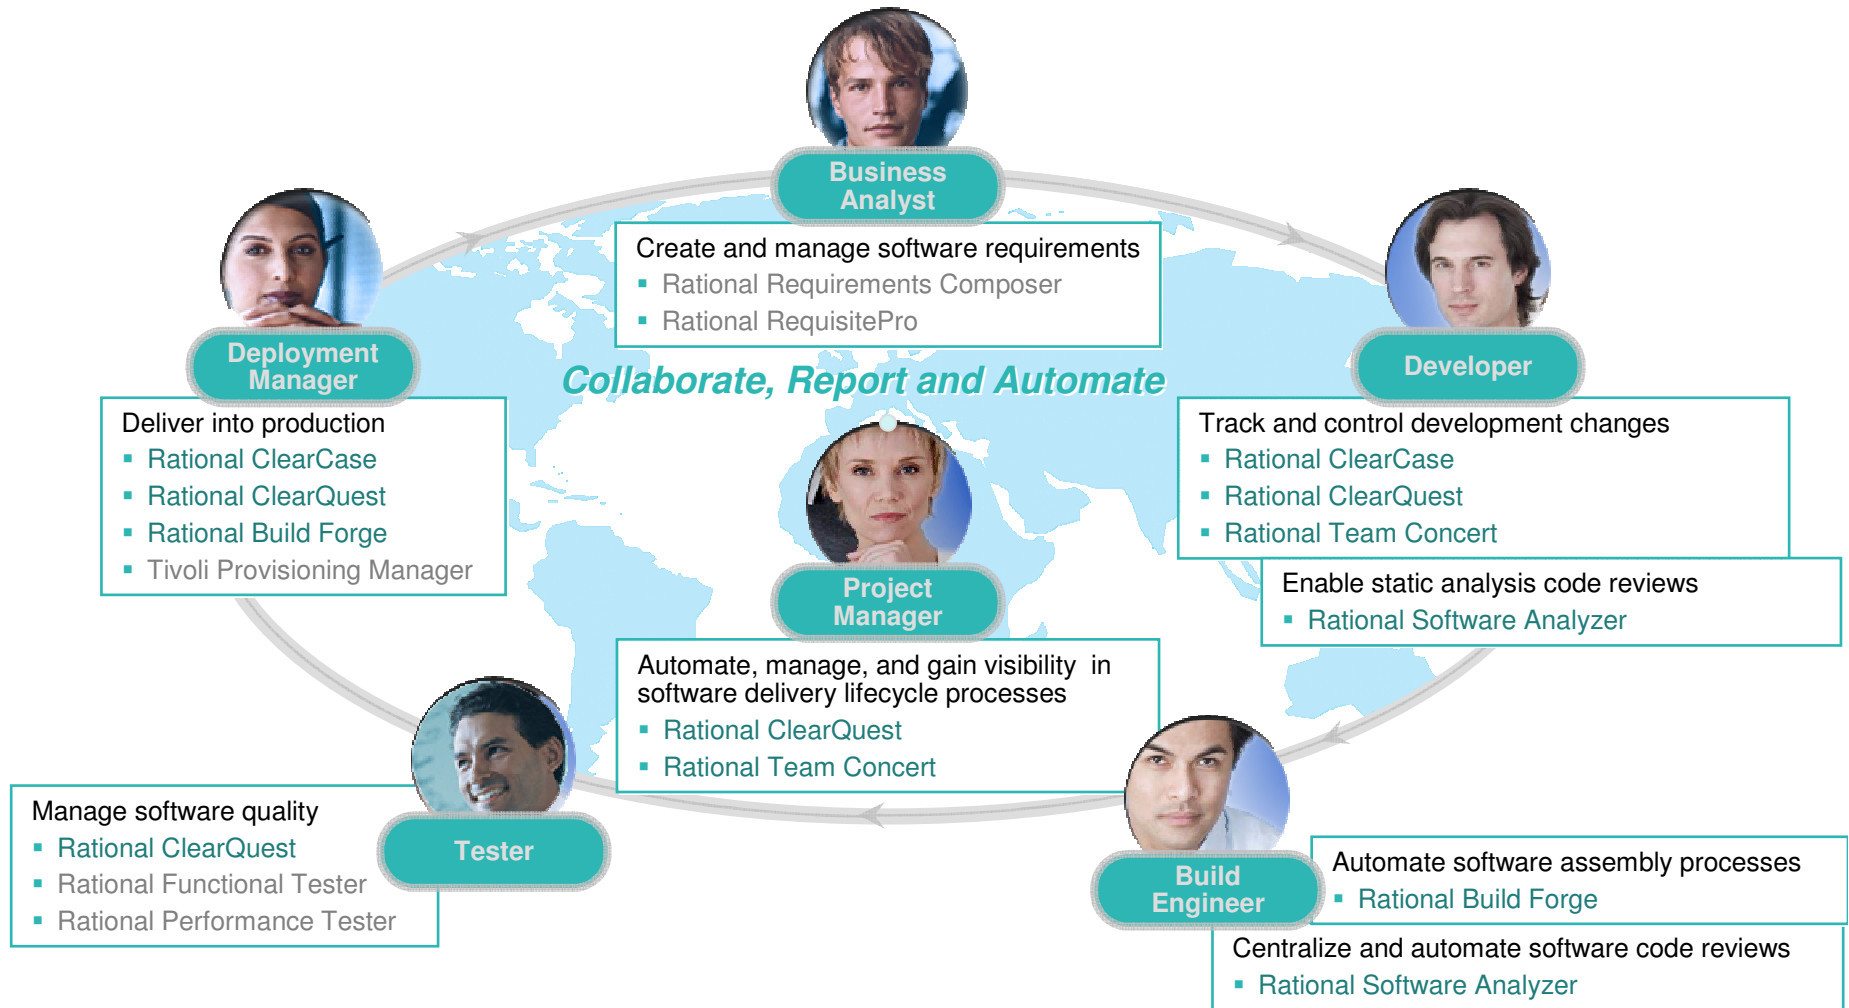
Business Analyst

Create and manage software requirements
- Rational Requirements Composer
- Rational RequisitePro

Collaborate, Report and Automate

Deployment Manager

Deliver into production
- Rational ClearCase
- Rational ClearQuest
- Rational Build Forge
- Tivoli Provisioning Manager

Developer

Track and control development changes
- Rational ClearCase
- Rational ClearQuest
- Rational Team Concert

Enable static analysis code reviews
- Rational Software Analyzer

Project Manager

Automate, manage, and gain visibility in software delivery lifecycle processes
- Rational ClearQuest
- Rational Team Concert

Tester

Manage software quality
- Rational ClearQuest
- Rational Functional Tester
- Rational Performance Tester

Build Engineer

Automate software assembly processes
- Rational Build Forge

Centralize and automate software code reviews
- Rational Software Analyzer